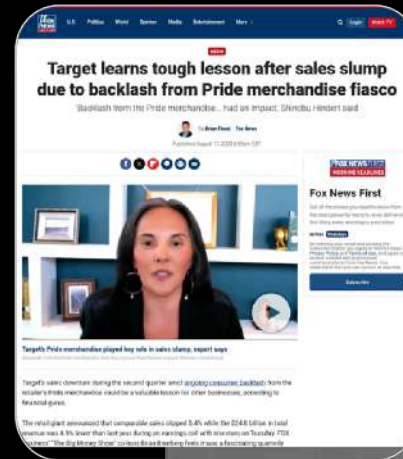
FOX NEWS U.S. Politics World Opinion Media Entertainment More Login Watch TV

MEDIA

Target learns tough lesson after sales slump due to backlash from Pride merchandise fiasco

'Backlash from the Pride merchandise... had an impact,' Shinobu Hindert said

By Brian Flood · Fox News

Published August 17, 2023 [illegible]

FOX NEWS FIRST
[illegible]

Fox News First

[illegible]

Subscribe

Target's Pride merchandise played key role in sales slump, expert says

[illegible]

Target's sales downturn during the second quarter amid ongoing consumer backlash from the retailer's Pride merchandise could be a valuable lesson for other businesses, according to financial gurus.

The retail giant announced that comparable sales slipped 5.4% while the $24.8 billion in total revenue was 4.9% lower than last year during an earnings call with investors on Tuesday. FOX Business' "The Big Money Show" co-host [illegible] feels it was a fascinating quarterly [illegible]